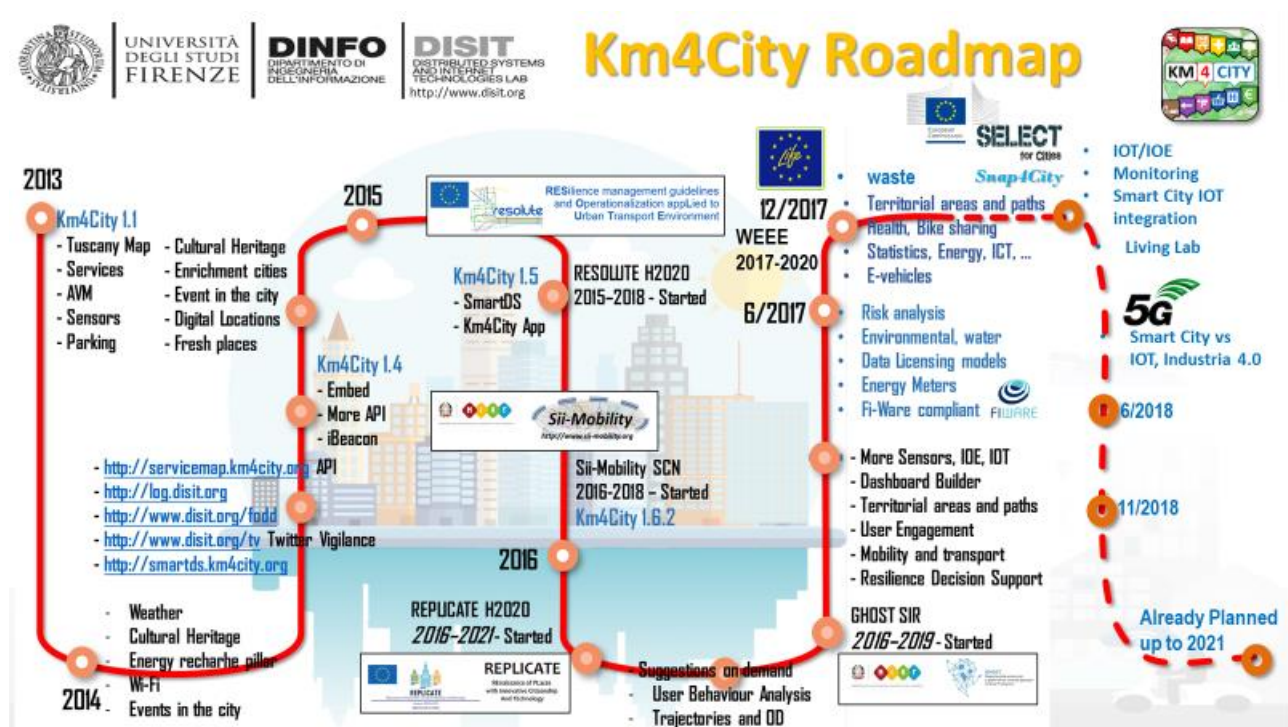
UNIVERSITÀ DEGLI STUDI FIRENZE

DINFO DIPARTIMENTO DI INGEGNERIA DELL'INFORMAZIONE

DISIT DISTRIBUTED SYSTEMS AND INTERNET TECHNOLOGIES LAB http://www.disit.org

Km4City Roadmap

KM 4 CITY

2013

Km4City 1.1
- Tuscany Map
- Services
- AVM
- Sensors
- Parking

- Cultural Heritage
- Enrichment cities
- Event in the city
- Digital Locations
- Fresh places

2015

resolute RESilience management guidelines and Operationalization appLied to Urban Transport Environment

Km4City 1.5
- SmartDS
- Km4City App

RESOLUTE H2020
2015-2018 - Started

Km4City 1.4
- Embed
- More API
- iBeacon

Sii-Mobility http://www.sii-mobility.org

- http://servicemap.km4city.org API
- http://log.disit.org
- http://www.disit.org/fodd
- http://www.disit.org/tv Twitter Vigilance
- http://smartds.km4city.org

Sii-Mobility SCN
2016-2018 – Started
Km4City 1.6.2

2016

- Weather
- Cultural Heritage
- Energy recharhe piller
- Wi-Fi
- Events in the city

2014

REPLICATE H2020
2016-2021 - Started

REPLICATE Renaissance of PLaces with Innovative Citizenship And Technology

- Suggestions on demand
- User Behaviour Analysis
- Trajectories and OD

12/2017
WEEE
2017-2020

European Commission SELECT for Cities
Snap4City

- waste
- Territorial areas and paths
- Health, Bike sharing
- Statistics, Energy, ICT, ...
- E-vehicles

6/2017
- Risk analysis
- Environmental, water
- Data Licensing models
- Energy Meters
- Fi-Ware compliant FIWARE

- More Sensors, IOE, IOT
- Dashboard Builder
- Territorial areas and paths
- User Engagement
- Mobility and transport
- Resilience Decision Support

GHOST SIR
2016-2019 - Started

- IOT/IOE
- Monitoring
- Smart City IOT integration
- Living Lab

5G
- Smart City vs IOT, Industria 4.0

6/2018

11/2018

Already Planned up to 2021